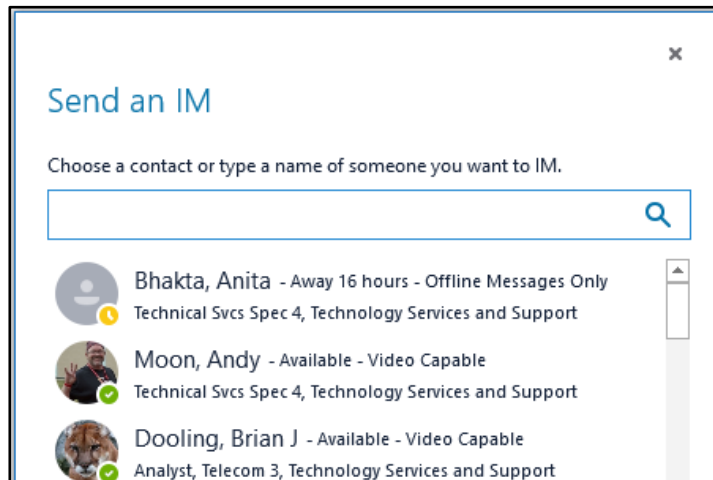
×

Send an IM

Choose a contact or type a name of someone you want to IM.

Bhakta, Anita - Away 16 hours - Offline Messages Only
Technical Svcs Spec 4, Technology Services and Support

Moon, Andy - Available - Video Capable
Technical Svcs Spec 4, Technology Services and Support

Dooling, Brian J - Available - Video Capable
Analyst, Telecom 3, Technology Services and Support